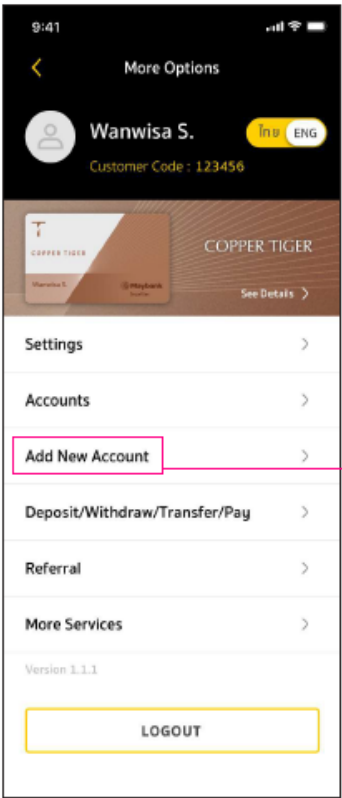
9:41

<

More Options

Wanwisa S.

ไทย ENG

Customer Code : 123456

T

COPPER TIGER

Wanwisa S.

Maybank

COPPER TIGER

See Details >

Settings >

Accounts >

Add New Account >

Deposit/Withdraw/Transfer/Pay >

Referral >

More Services >

Version 1.1.1

LOGOUT